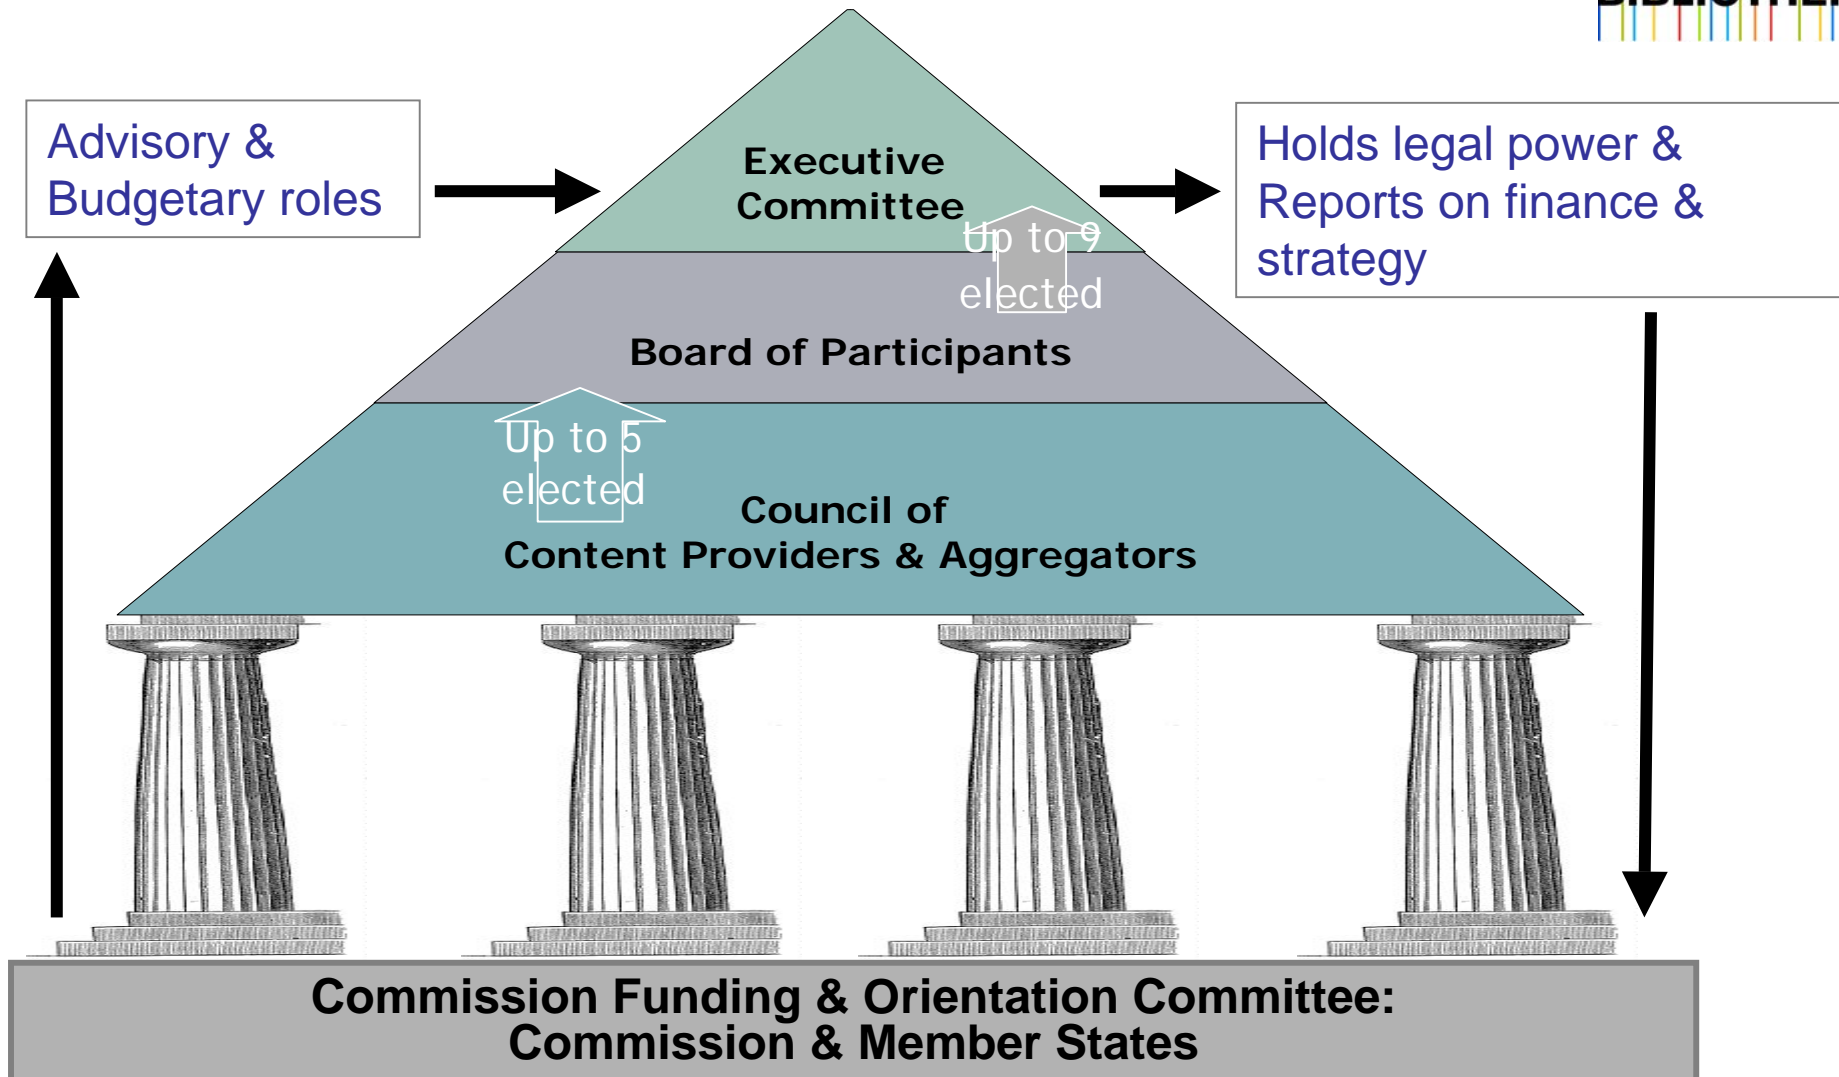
Advisory & Budgetary roles

Executive Committee

Up to 9 elected

Holds legal power & Reports on finance & strategy

Board of Participants

Up to 5 elected

Council of Content Providers & Aggregators

Commission Funding & Orientation Committee: Commission & Member States